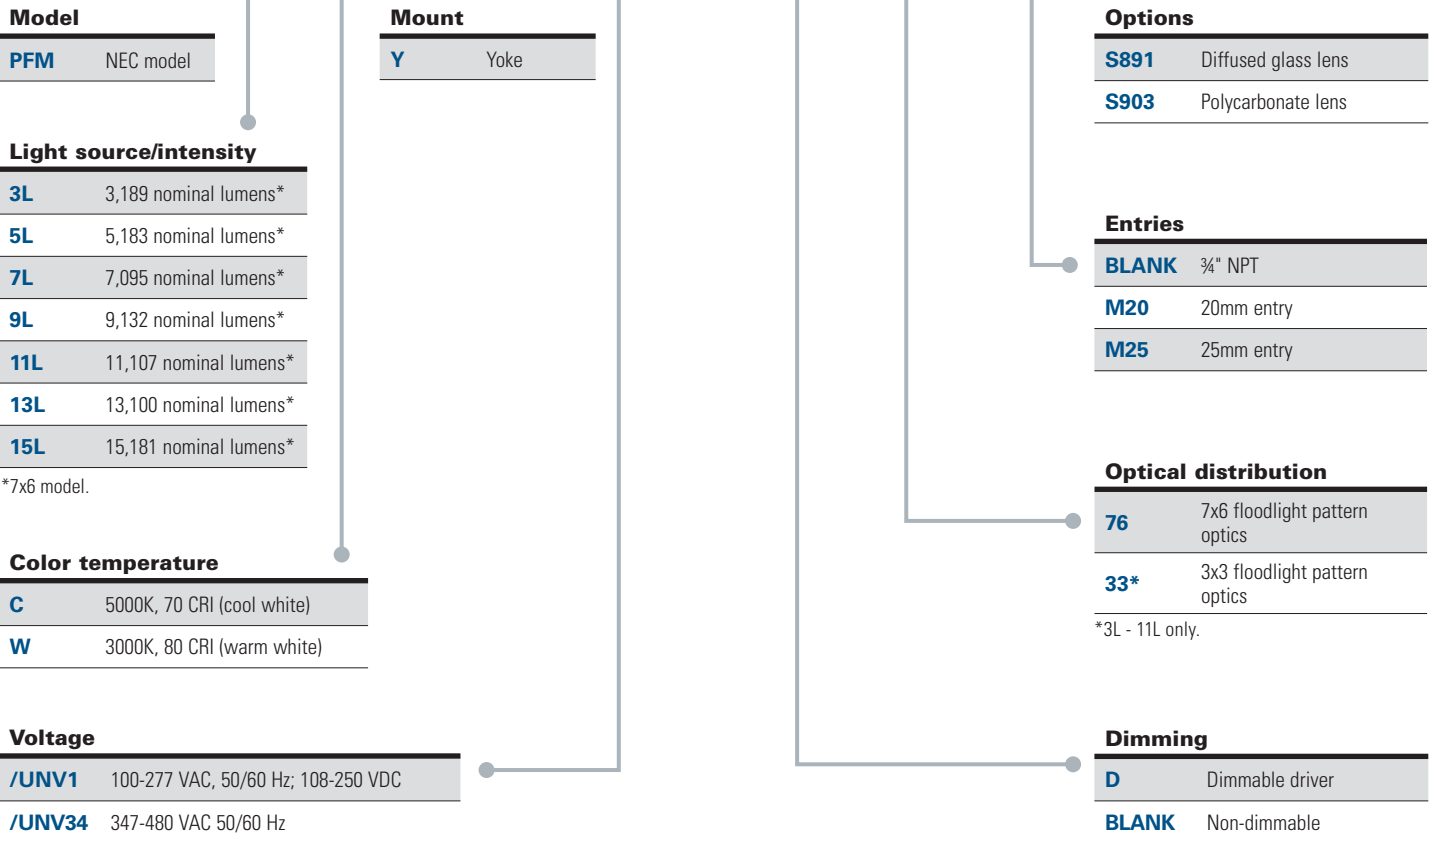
Model

| PFM | NEC model |
|---|---|

Light source/intensity

| 3L | 3,189 nominal lumens* |
|---|---|
| 5L | 5,183 nominal lumens* |
| 7L | 7,095 nominal lumens* |
| 9L | 9,132 nominal lumens* |
| 11L | 11,107 nominal lumens* |
| 13L | 13,100 nominal lumens* |
| 15L | 15,181 nominal lumens* |

*7x6 model.

Color temperature

| C | 5000K, 70 CRI (cool white) |
|---|---|
| W | 3000K, 80 CRI (warm white) |

Voltage

| /UNV1 | 100-277 VAC, 50/60 Hz; 108-250 VDC |
|---|---|
| /UNV34 | 347-480 VAC 50/60 Hz |

Mount

| Y | Yoke |
|---|---|

Options

| S891 | Diffused glass lens |
|---|---|
| S903 | Polycarbonate lens |

Entries

| BLANK | ¾" NPT |
|---|---|
| M20 | 20mm entry |
| M25 | 25mm entry |

Optical distribution

| 76 | 7x6 floodlight pattern optics |
|---|---|
| 33* | 3x3 floodlight pattern optics |

*3L - 11L only.

Dimming

| D | Dimmable driver |
|---|---|
| BLANK | Non-dimmable |